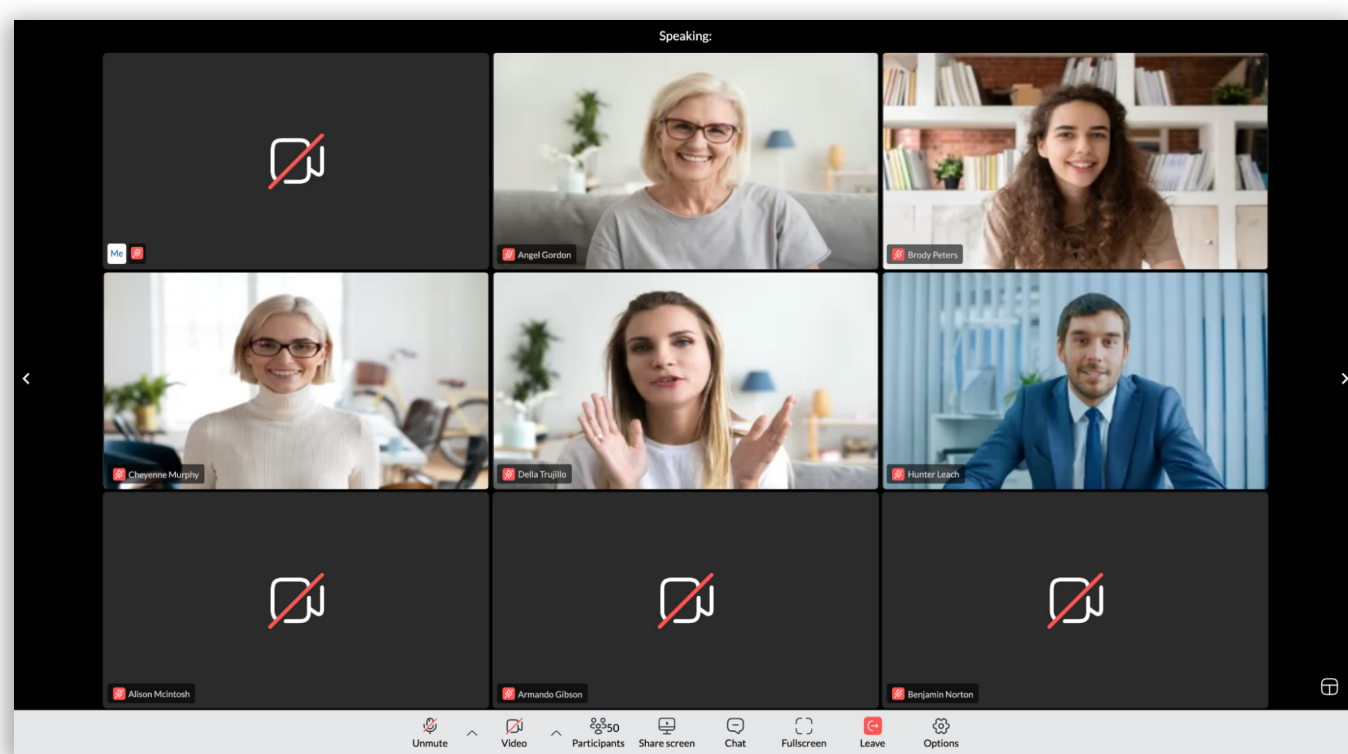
Speaking:

Me

Angel Gordon

Brody Peters

Cheyenne Murphy

Della Trujillo

Hunter Leach

Alison Mcintosh

Armando Gibson

Benjamin Norton

Unmute

Video

50
Participants

Share screen

Chat

Fullscreen

Leave

Options